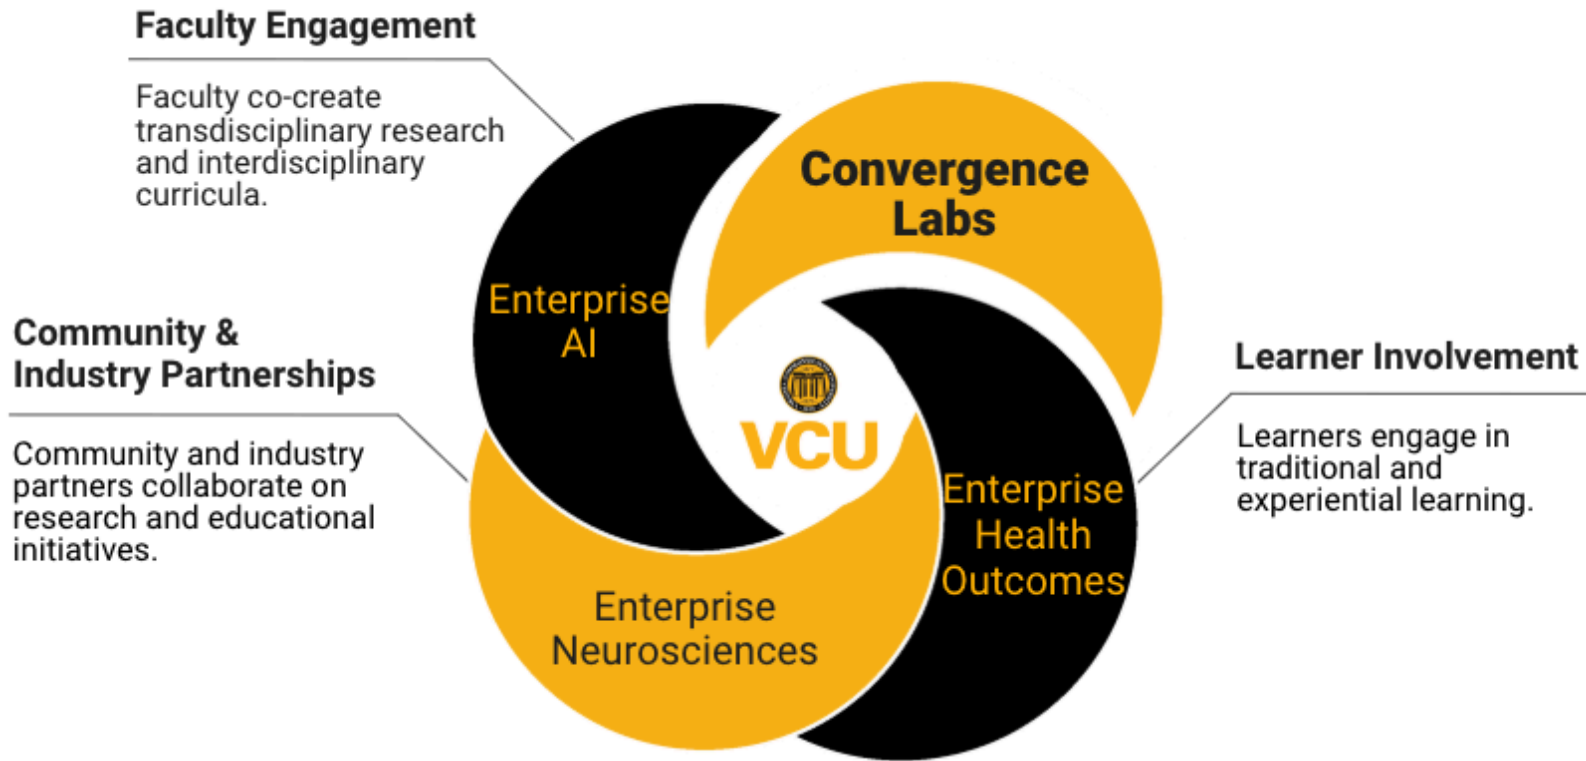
Faculty Engagement

Faculty co-create transdisciplinary research and interdisciplinary curricula.

Convergence Labs

Enterprise AI

Community & Industry Partnerships

Community and industry partners collaborate on research and educational initiatives.

VCU

Learner Involvement

Learners engage in traditional and experiential learning.

Enterprise Health Outcomes

Enterprise Neurosciences